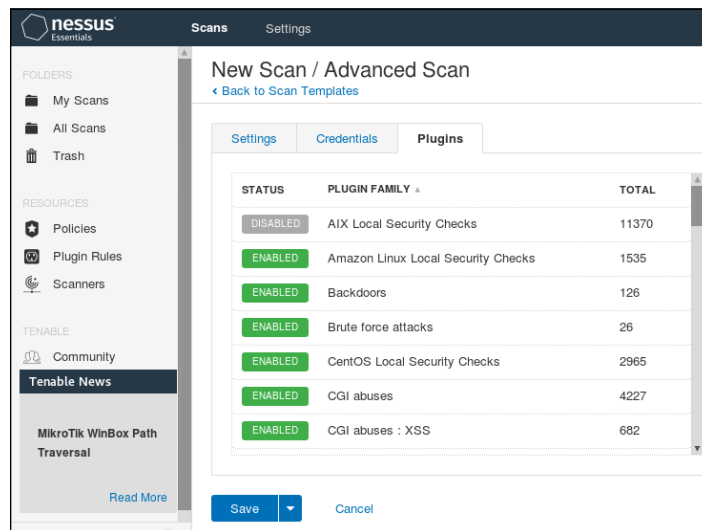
nessus Essentials

Scans Settings

FOLDERS
My Scans
All Scans
Trash

RESOURCES
Policies
Plugin Rules
Scanners

TENABLE
Community

Tenable News

MikroTik WinBox Path Traversal

Read More

New Scan / Advanced Scan
‹ Back to Scan Templates

Settings Credentials Plugins

| STATUS | PLUGIN FAMILY ▲ | TOTAL |
|---|---|---|
| DISABLED | AIX Local Security Checks | 11370 |
| ENABLED | Amazon Linux Local Security Checks | 1535 |
| ENABLED | Backdoors | 126 |
| ENABLED | Brute force attacks | 26 |
| ENABLED | CentOS Local Security Checks | 2965 |
| ENABLED | CGI abuses | 4227 |
| ENABLED | CGI abuses : XSS | 682 |

Save Cancel